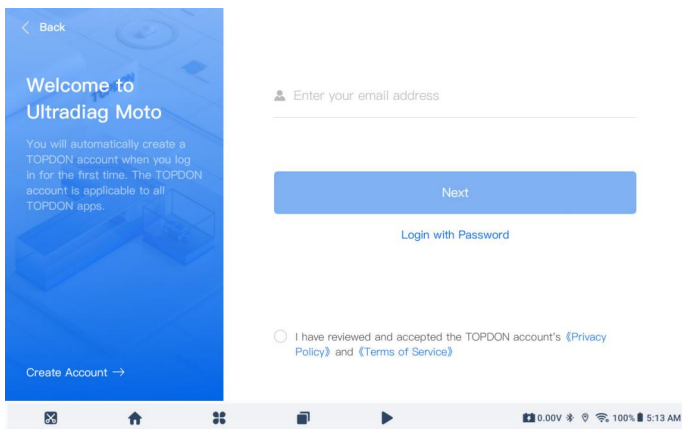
< Back

Welcome to Ultradiag Moto

You will automatically create a TOPDON account when you log in for the first time. The TOPDON account is applicable to all TOPDON apps.

Create Account →

Enter your email address

Next

Login with Password

I have reviewed and accepted the TOPDON account's 《Privacy Policy》 and 《Terms of Service》

0.00V 100% 5:13 AM